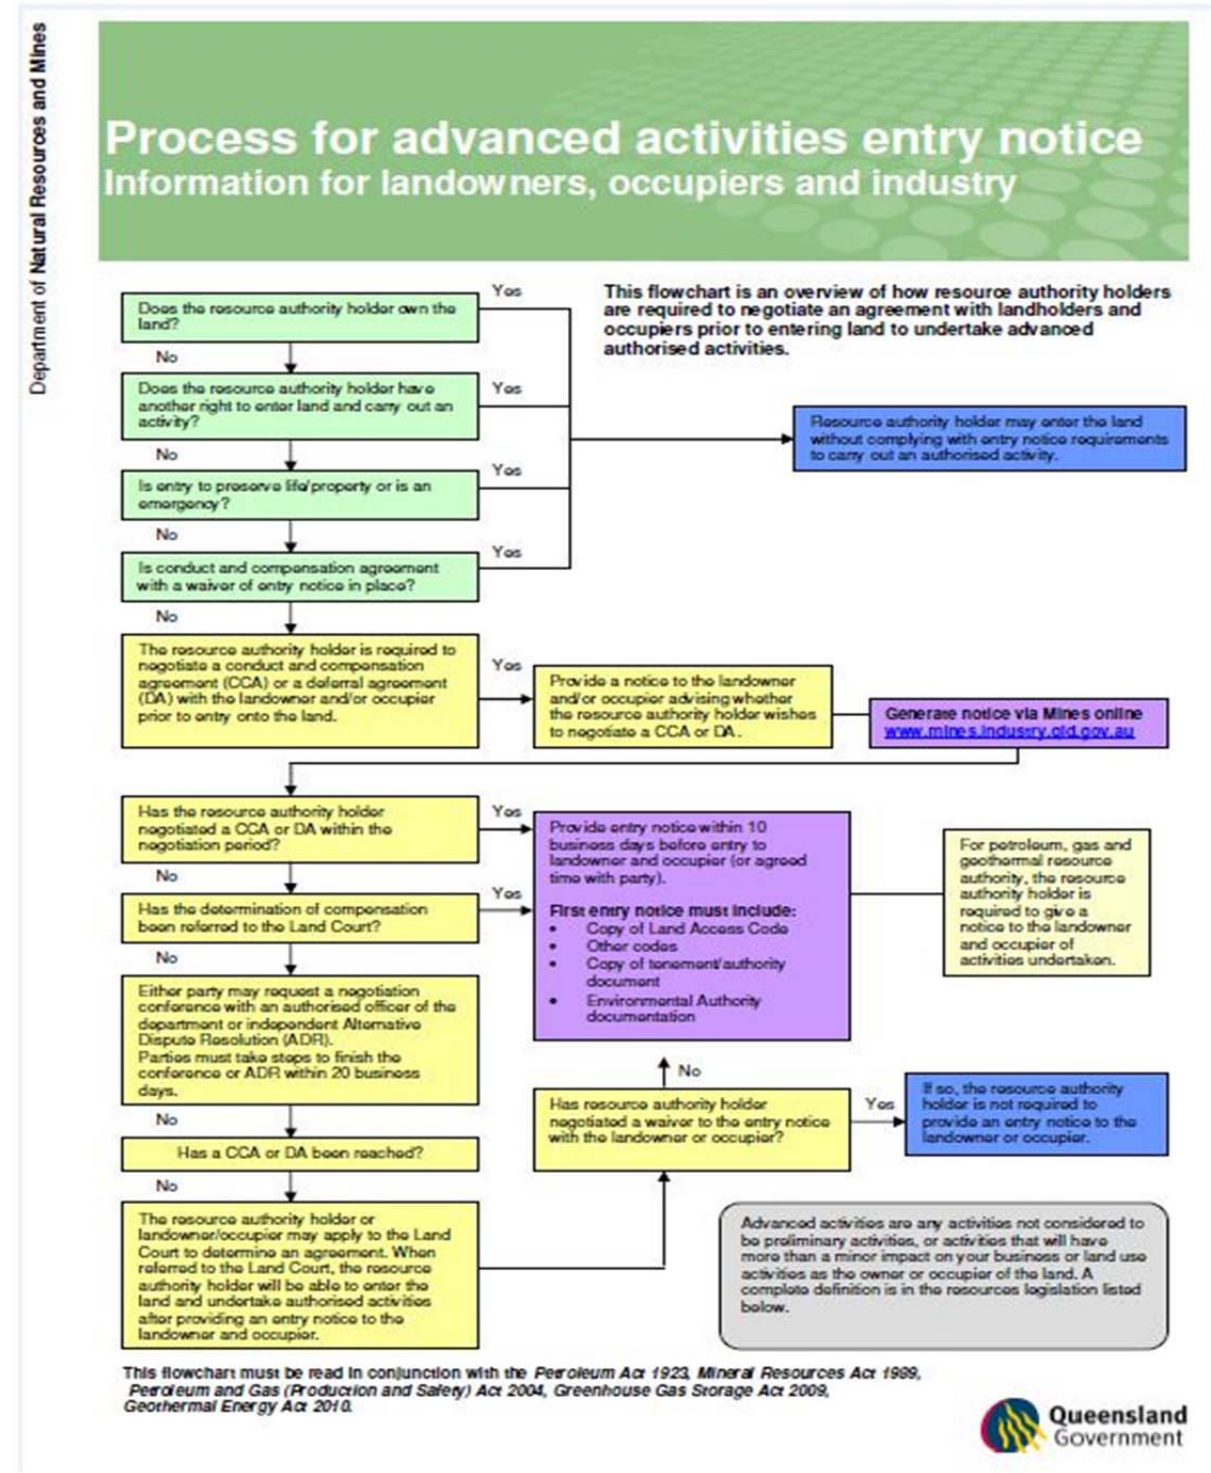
Department of Natural Resources and Mines

Process for advanced activities entry notice
Information for landowners, occupiers and industry

This flowchart is an overview of how resource authority holders are required to negotiate an agreement with landholders and occupiers prior to entering land to undertake advanced authorised activities.

Does the resource authority holder own the land?

Yes

No

Does the resource authority holder have another right to enter land and carry out an activity?

Yes

No

Is entry to preserve life/property or is an emergency?

Yes

No

Is conduct and compensation agreement with a waiver of entry notice in place?

Yes

Resource authority holder may enter the land without complying with entry notice requirements to carry out an authorised activity.

No

The resource authority holder is required to negotiate a conduct and compensation agreement (CCA) or a deferral agreement (DA) with the landowner and/or occupier prior to entry onto the land.

Yes

Provide a notice to the landowner and/or occupier advising whether the resource authority holder wishes to negotiate a CCA or DA.

Generate notice via Mines online www.mines.industry.qld.gov.au

Has the resource authority holder negotiated a CCA or DA within the negotiation period?

Yes

No

Has the determination of compensation been referred to the Land Court?

Yes

Provide entry notice within 10 business days before entry to landowner and occupier (or agreed time with party).

First entry notice must include:
• Copy of Land Access Code
• Other codes
• Copy of tenement/authority document
• Environmental Authority documentation

For petroleum, gas and geothermal resource authority, the resource authority holder is required to give a notice to the landowner and occupier of activities undertaken.

No

Either party may request a negotiation conference with an authorised officer of the department or independent Alternative Dispute Resolution (ADR).
Parties must take steps to finish the conference or ADR within 20 business days.

No

Has resource authority holder negotiated a waiver to the entry notice with the landowner or occupier?

Yes

If so, the resource authority holder is not required to provide an entry notice to the landowner or occupier.

No

Has a CCA or DA been reached?

No

The resource authority holder or landowner/occupier may apply to the Land Court to determine an agreement. When referred to the Land Court, the resource authority holder will be able to enter the land and undertake authorised activities after providing an entry notice to the landowner and occupier.

Advanced activities are any activities not considered to be preliminary activities, or activities that will have more than a minor impact on your business or land use activities as the owner or occupier of the land. A complete definition is in the resources legislation listed below.

This flowchart must be read in conjunction with the Petroleum Act 1923, Mineral Resources Act 1989, Petroleum and Gas (Production and Safety) Act 2004, Greenhouse Gas Storage Act 2009, Geothermal Energy Act 2010.

Queensland Government